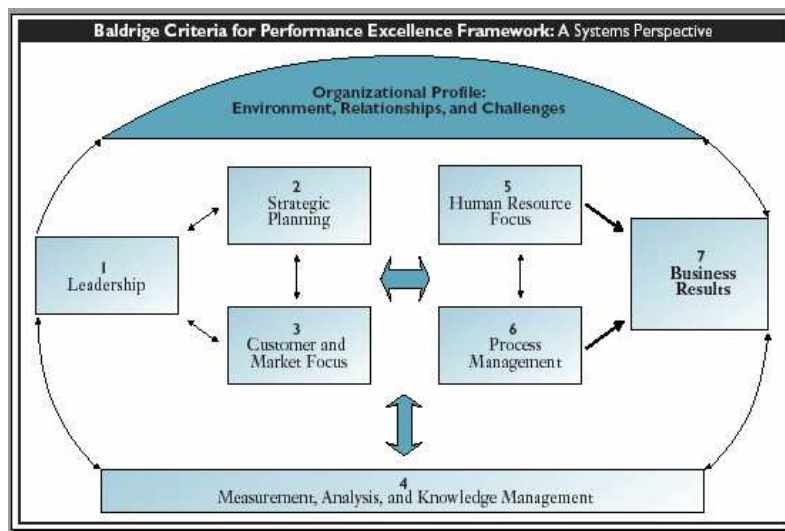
Baldrige Criteria for Performance Excellence Framework: A Systems Perspective

Organizational Profile:
Environment, Relationships, and Challenges

2
Strategic Planning

5
Human Resource Focus

1
Leadership

7
Business Results

3
Customer and Market Focus

6
Process Management

4
Measurement, Analysis, and Knowledge Management